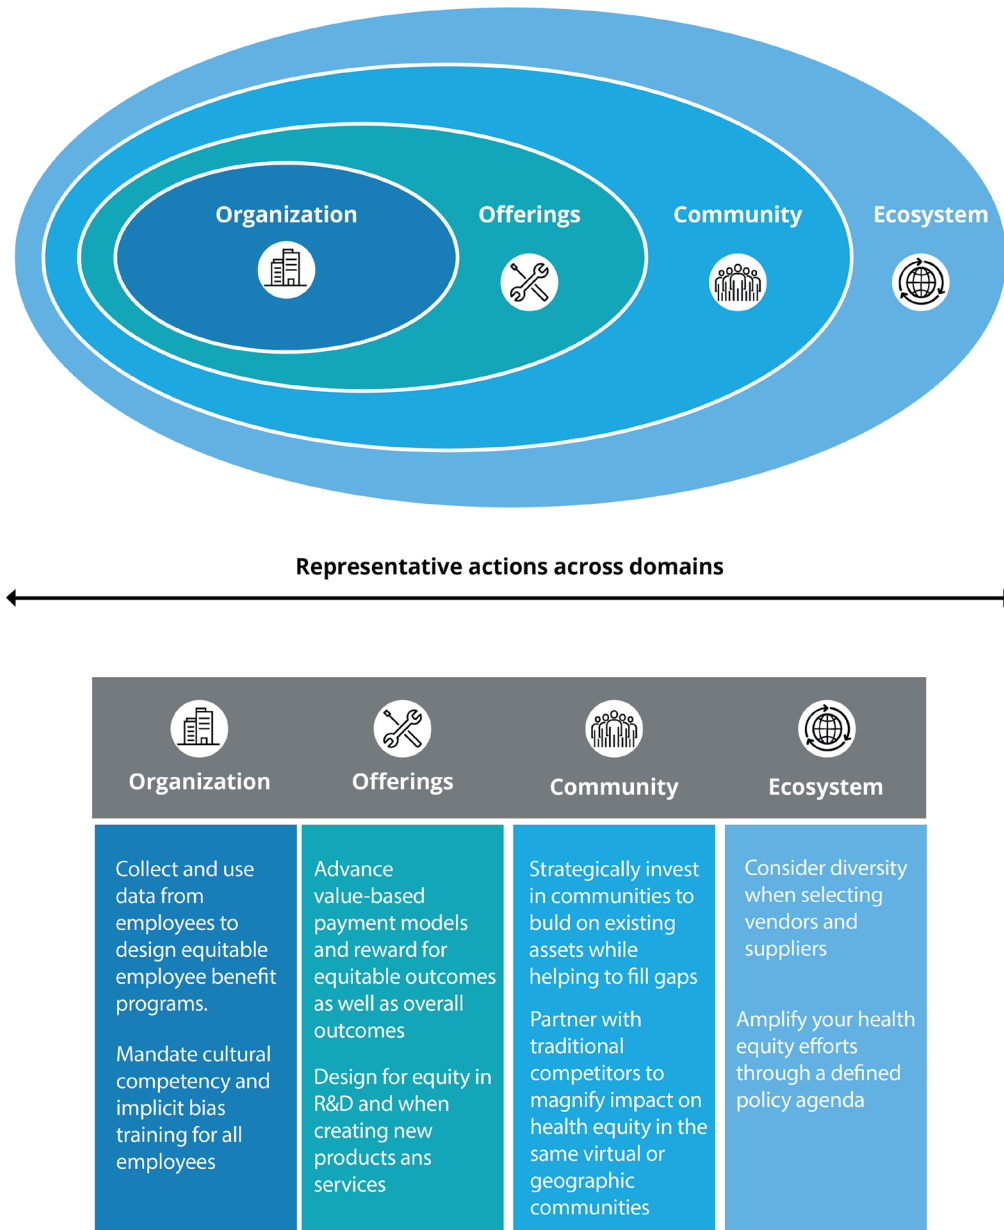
Organization

Offerings

Community

Ecosystem

Representative actions across domains

| Organization | Offerings | Community | Ecosystem |
|---|---|---|---|
| Collect and use data from employees to design equitable employee benefit programs. Mandate cultural competency and implicit bias training for all employees | Advance value-based payment models and reward for equitable outcomes as well as overall outcomes Design for equity in R&D and when creating new products ans services | Strategically invest in communities to buld on existing assets while helping to fill gaps Partner with traditional competitors to magnify impact on health equity in the same virtual or geographic communities | Consider diversity when selecting vendors and suppliers Amplify your health equity efforts through a defined policy agenda |